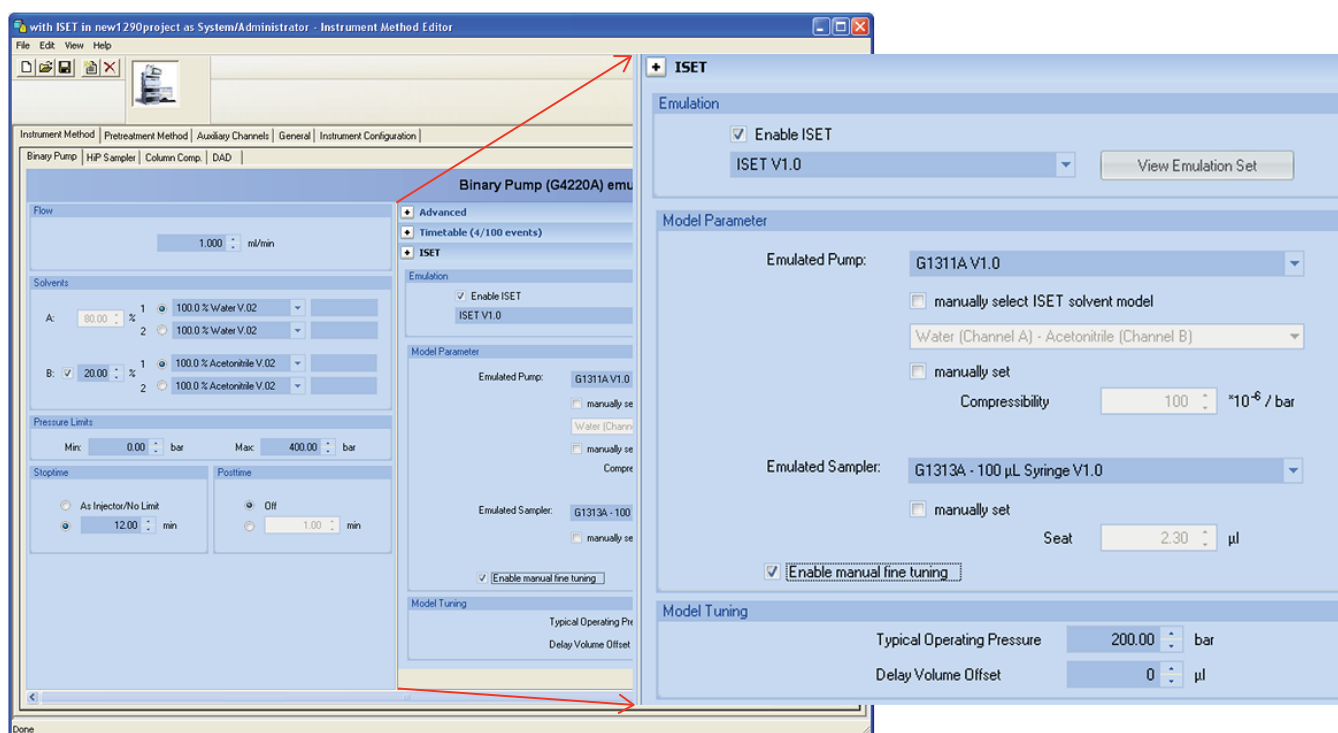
with ISET in new1290project as System/Administrator - Instrument Method Editor

File Edit View Help

Instrument Method | Pretreatment Method | Auxiliary Channels | General | Instrument Configuration

Binary Pump | HiP Sampler | Column Comp. | DAD

Binary Pump (G4220A) emu

Flow

1.000 ml/min

Solvents

A: 80.00 % 1 100.0 % Water V.02
2 100.0 % Water V.02

B: 20.00 % 1 100.0 % Acetonitrile V.02
2 100.0 % Acetonitrile V.02

Pressure Limits

Min: 0.00 bar Max: 400.00 bar

Stoptime

As Injector/No Limit
12.00 min

Posttime

Off
1.00 min

Advanced
Timetable (4/100 events)
ISET

Emulation
Enable ISET
ISET V1.0

Model Parameter
Emulated Pump: G1311A V1.0
manually se
Water (Chann
manually se
Compre
Emulated Sampler: G1313A - 100
manually se
Enable manual fine tuning

Model Tuning
Typical Operating Pre
Delay Volume Offset

Done

ISET

Emulation

Enable ISET
ISET V1.0
View Emulation Set

Model Parameter

Emulated Pump: G1311A V1.0
manually select ISET solvent model
Water (Channel A) - Acetonitrile (Channel B)
manually set
Compressibility 100 $*10^{-6}$ / bar

Emulated Sampler: G1313A - 100 µL Syringe V1.0
manually set
Seat 2.30 µl

Enable manual fine tuning

Model Tuning

Typical Operating Pressure 200.00 bar
Delay Volume Offset 0 µl